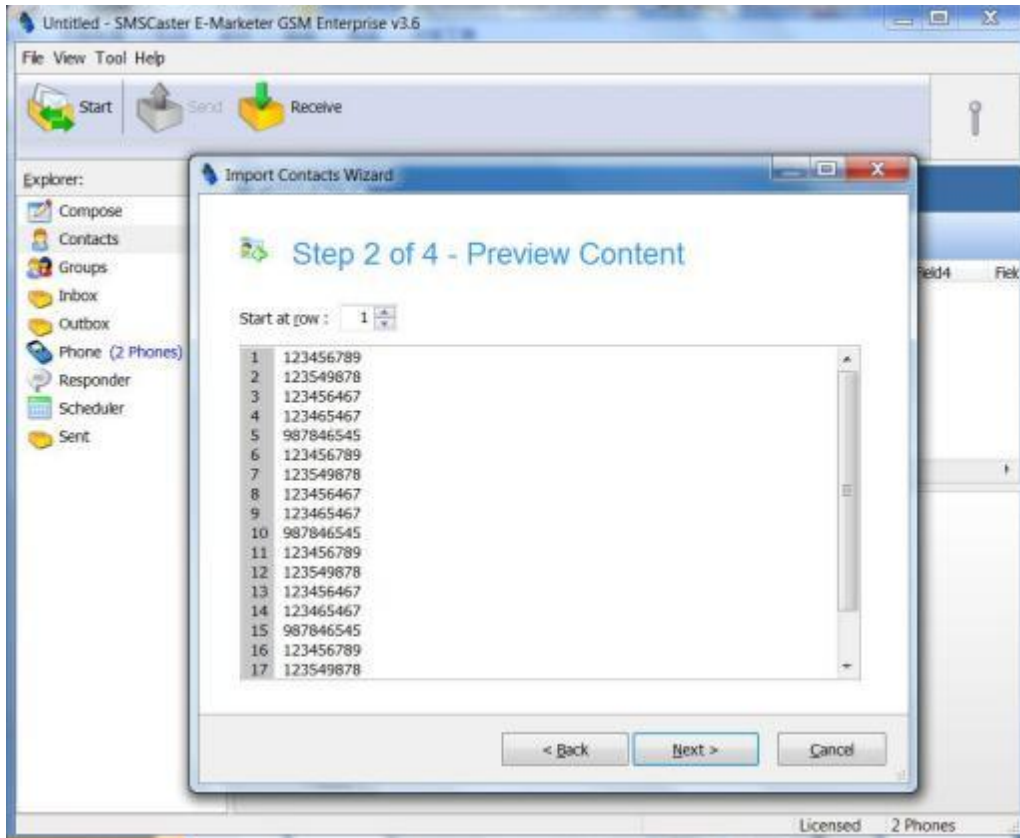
Untitled - SMSCaster E-Marketer GSM Enterprise v3.6

File View Tool Help

Start Send Receive

Explorer:
Compose
Contacts
Groups
Inbox
Outbox
Phone (2 Phones)
Responder
Scheduler
Sent

Field4 Fiel

Import Contacts Wizard

Step 2 of 4 - Preview Content

Start at row : 1

| | |
|---|---|
| 1 | 123456789 |
| 2 | 123549878 |
| 3 | 123456467 |
| 4 | 123465467 |
| 5 | 987846545 |
| 6 | 123456789 |
| 7 | 123549878 |
| 8 | 123456467 |
| 9 | 123465467 |
| 10 | 987846545 |
| 11 | 123456789 |
| 12 | 123549878 |
| 13 | 123456467 |
| 14 | 123465467 |
| 15 | 987846545 |
| 16 | 123456789 |
| 17 | 123549878 |

< Back Next > Cancel

Licensed 2 Phones